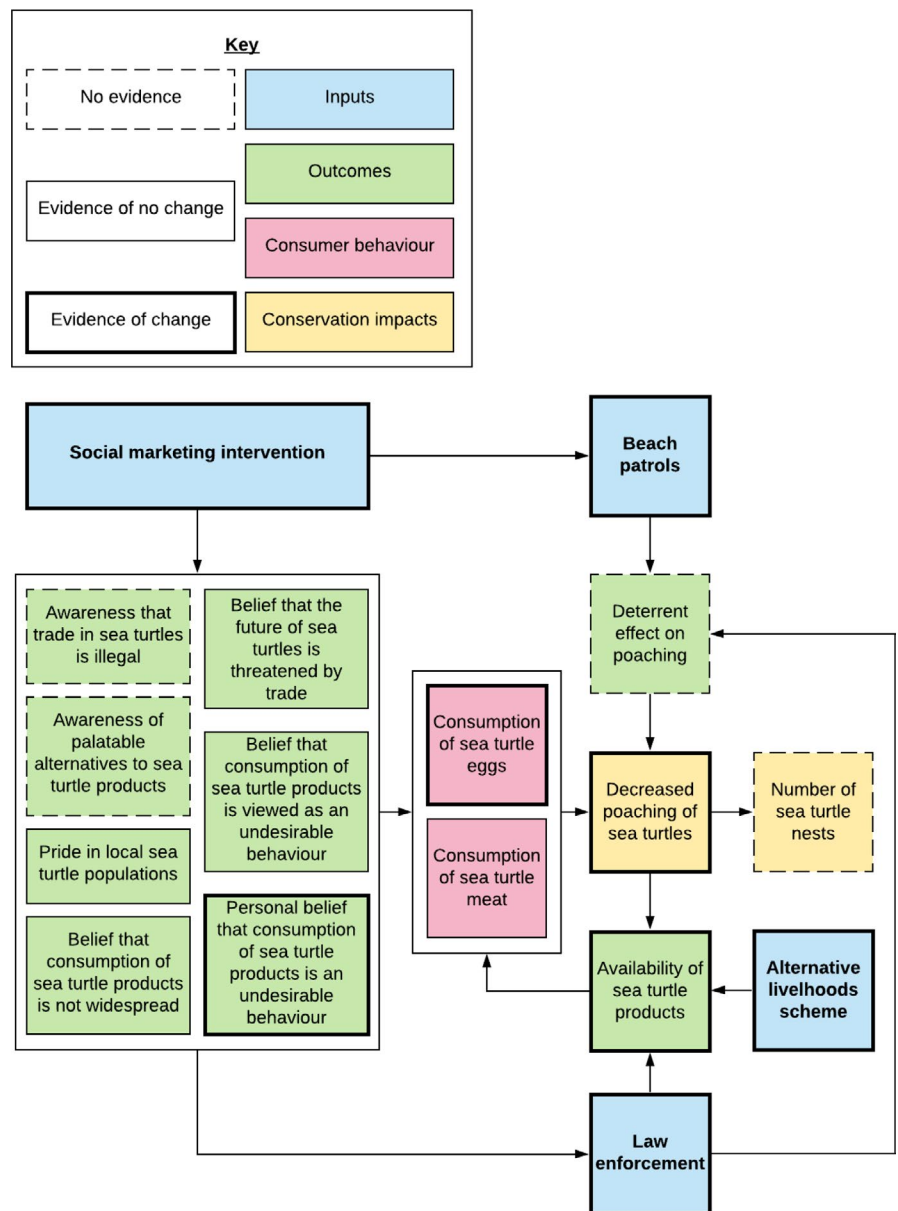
Key

No evidence

Inputs

Outcomes

Evidence of no change

Consumer behaviour

Evidence of change

Conservation impacts

Social marketing intervention

Beach patrols

Awareness that trade in sea turtles is illegal

Belief that the future of sea turtles is threatened by trade

Awareness of palatable alternatives to sea turtle products

Belief that consumption of sea turtle products is viewed as an undesirable behaviour

Pride in local sea turtle populations

Belief that consumption of sea turtle products is not widespread

Personal belief that consumption of sea turtle products is an undesirable behaviour

Consumption of sea turtle eggs

Consumption of sea turtle meat

Deterrent effect on poaching

Decreased poaching of sea turtles

Number of sea turtle nests

Availability of sea turtle products

Alternative livelihoods scheme

Law enforcement